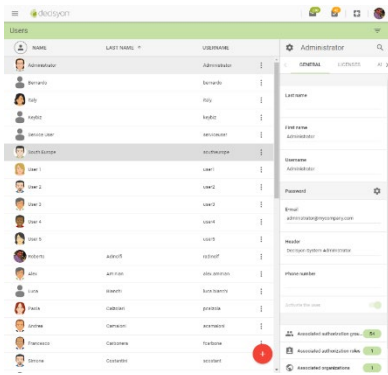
decsyon

Users

| NAME | LAST NAME | USERNAME |
|---|---|---|
| Administrator | | Administrator |
| Bernardo | | bernardo |
| Italy | | italy |
| Keybiz | | keybiz |
| Service User | | serviceuser |
| South Europe | | southeurope |
| User 1 | | user1 |
| User 2 | | user2 |
| User 3 | | user3 |
| User 4 | | user4 |
| User 5 | | user5 |
| Roberto | Adinolfi | radinolfi |
| Alex | Ammiron | alex.ammiron |
| Luca | Bianchi | luca.bianchi |
| Paola | Calabrian | pcalabria |
| Andrea | Camaioni | acamaioni |
| Francesco | Carbonera | fcarbone |
| Simone | Costantini | scostant |

Administrator

GENERAL

Last name

First name
Administrator

Username
Administrator

Password

Email
administrator@mycompany.com

Header
Decsyon System administrator

Phone number

Associated administration pro... 5

Associated authorization roles 1

Associated organizations 1